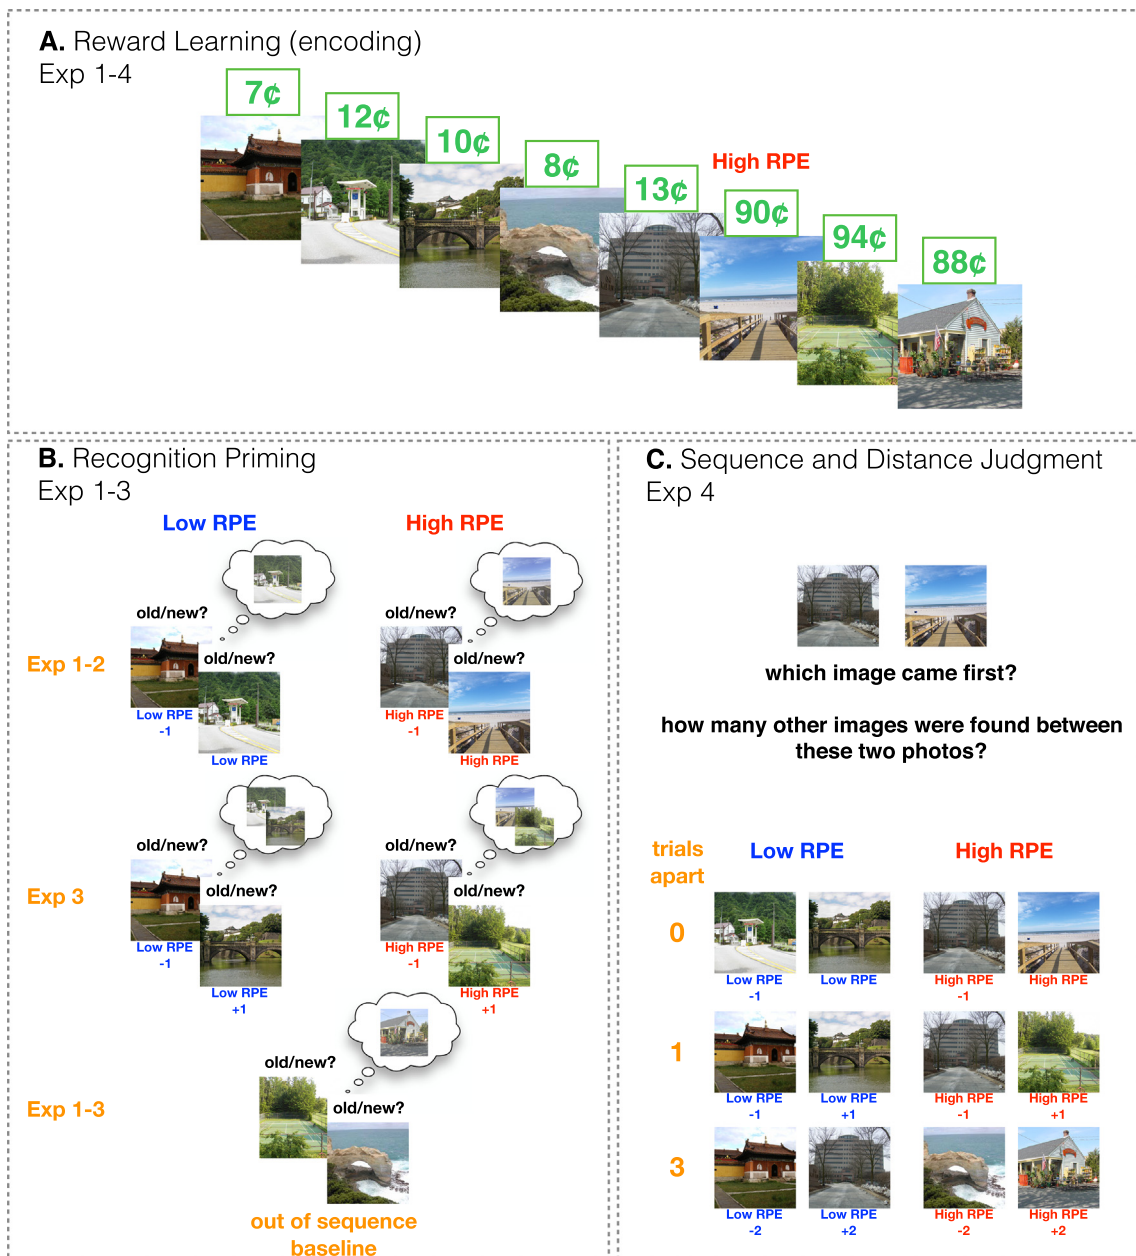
A. Reward Learning (encoding)
Exp 1-4

7¢ 12¢ 10¢ 8¢ 13¢ High RPE 90¢ 94¢ 88¢

B. Recognition Priming
Exp 1-3

Low RPE High RPE

Exp 1-2
old/new? old/new? Low RPE -1 Low RPE
old/new? old/new? High RPE -1 High RPE

Exp 3
old/new? old/new? Low RPE -1 Low RPE +1
old/new? old/new? High RPE -1 High RPE +1

Exp 1-3
old/new? old/new?
out of sequence baseline

C. Sequence and Distance Judgment
Exp 4

which image came first?

how many other images were found between these two photos?

| trials apart | Low RPE | | High RPE | |
|---|---|---|---|---|
| 0 | Low RPE -1 | Low RPE | High RPE -1 | High RPE |
| 1 | Low RPE -1 | Low RPE +1 | High RPE -1 | High RPE +1 |
| 3 | Low RPE -2 | Low RPE +2 | High RPE -2 | High RPE +2 |